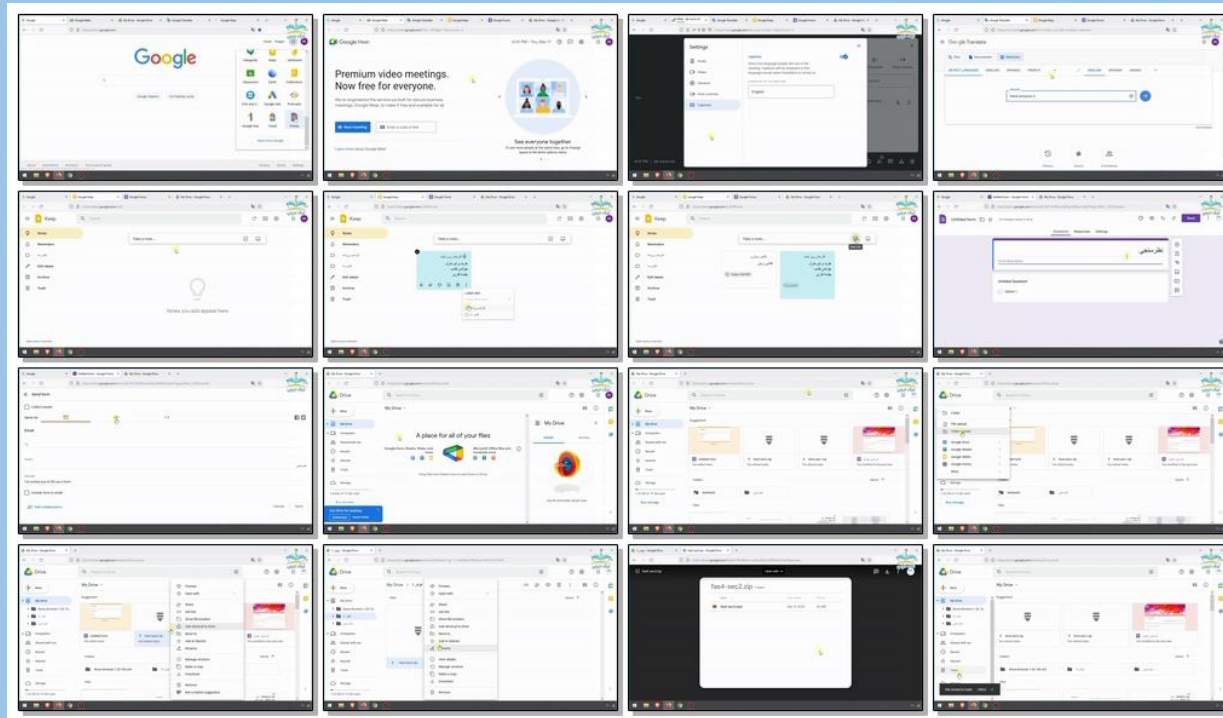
Google

Google Meet

Premium video meetings. Now free for everyone.

See everyone together

Settings

English

Google Translate

Keep

Take a note...

Notes you add appear here

Untitled form

Untitled Question

Option 1

Send form

Drive

My Drive

A place for all of your files

fas4-sec2.zip